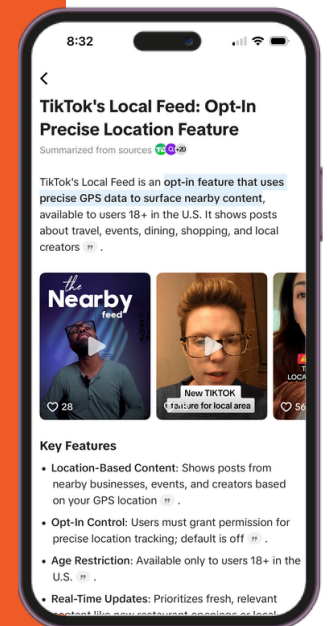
8:32

TikTok's Local Feed: Opt-In Precise Location Feature

Summarized from sources +20

TikTok's Local Feed is an opt-in feature that uses precise GPS data to surface nearby content, available to users 18+ in the U.S. It shows posts about travel, events, dining, shopping, and local creators.

the Nearby feed

28

New TIKTOK feature for local area

56

Key Features

• Location-Based Content: Shows posts from nearby businesses, events, and creators based on your GPS location.

• Opt-In Control: Users must grant permission for precise location tracking; default is off.

• Age Restriction: Available only to users 18+ in the U.S.

• Real-Time Updates: Prioritizes fresh, relevant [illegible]